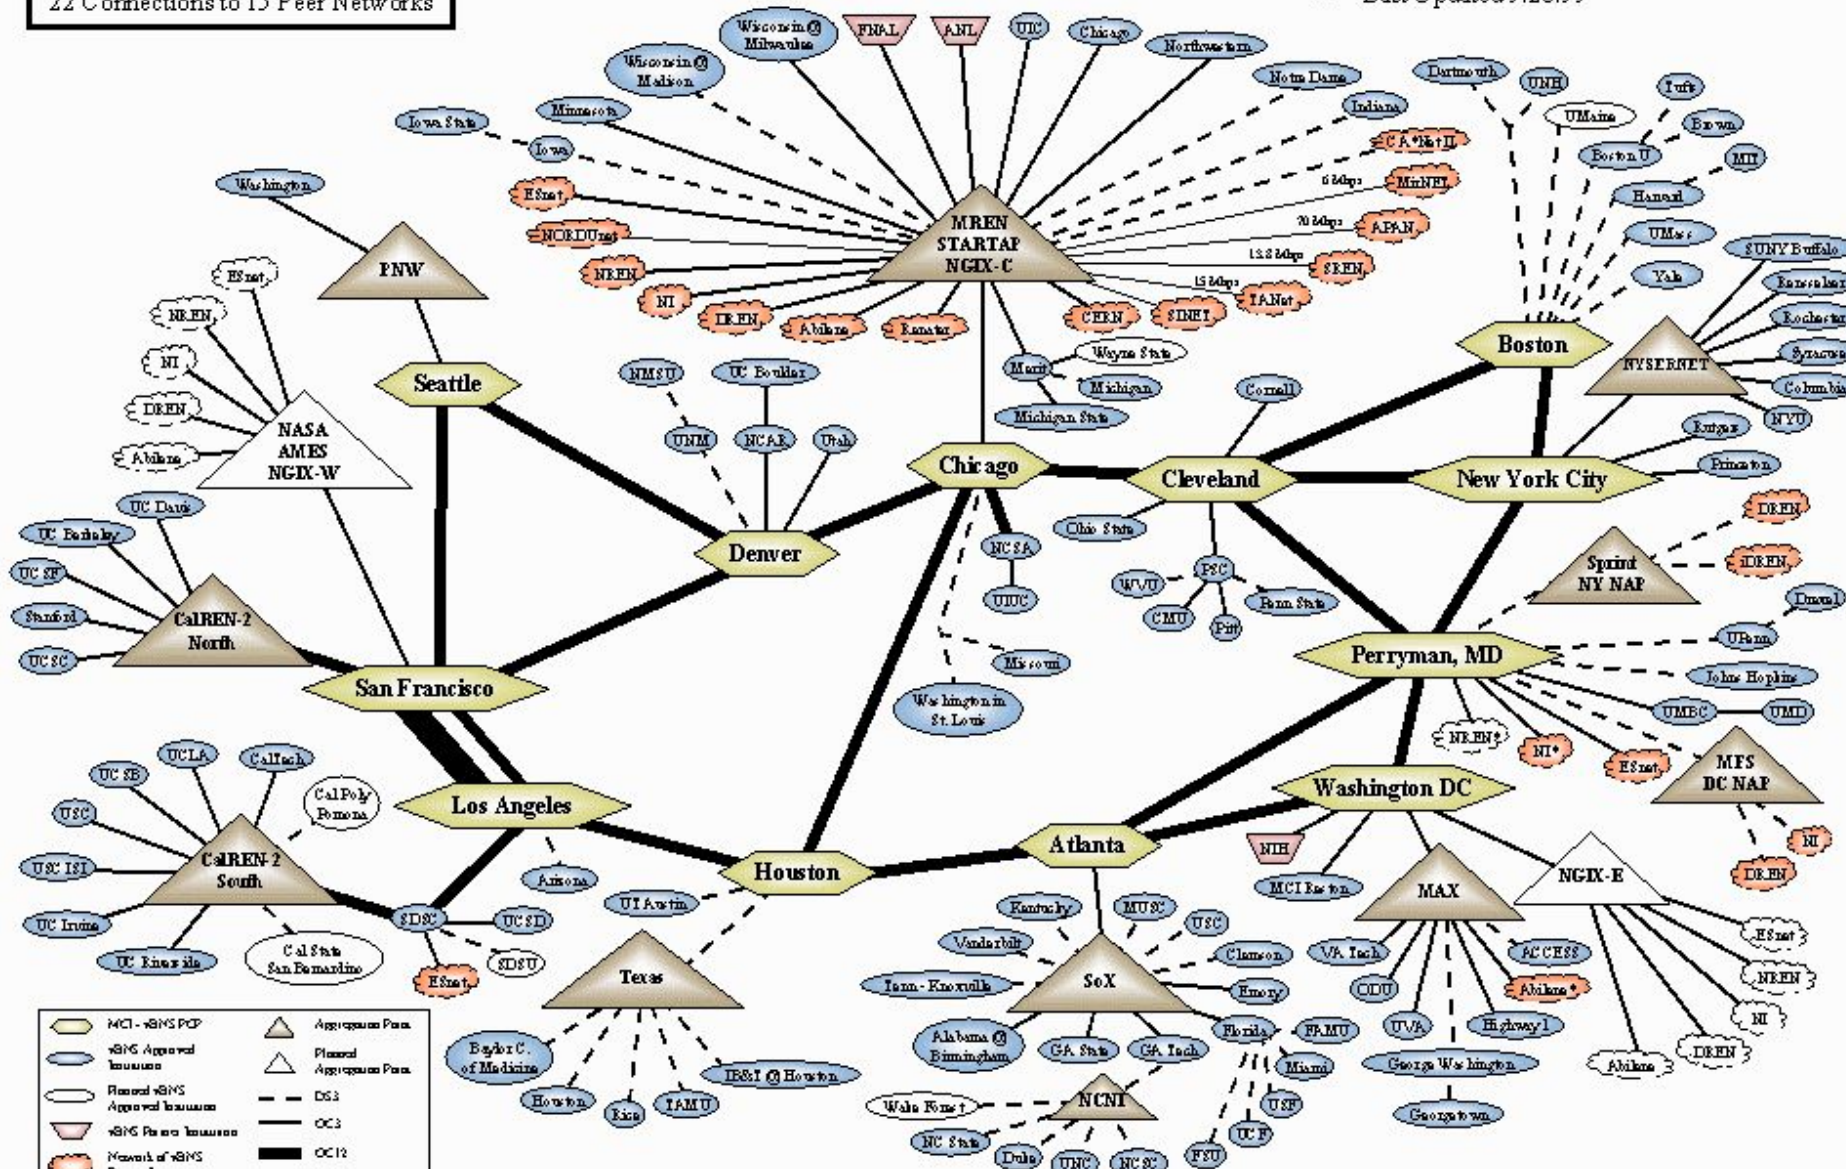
22 Connections to 15 Peer Networks

Last Updated 7/1/99

Wisconsin @ Milwaukee
FNAL
ANL
UIC
Chicago
Northwestern
Wisconsin @ Madison
Notre Dame
Minnesota
Indiana
Iowa State
Iowa
CA*Net II
6 Mbps
MirNET
ESnet
20 Mbps
APAN
NORDUnet
13.8 Mbps
SREN
NREN
15 Mbps
TANet
NI
DREN
Abilene
Renater
CERN
SINET
MREN STARTAP NGIX-C
Dartmouth
UNH
Tufts
UMaine
Brown
Boston U
MIT
Harvard
UMass
SUNY Buffalo
Yale
Rensselaer
Rochester
Syracuse
Columbia
NYU
NYSERNET
Boston
Washington
PNW
ESnet
NREN
NI
DREN
Abilene
NASA AMES NGIX-W
Seattle
NMSU
UC Boulder
Merit
Wayne State
Michigan
Michigan State
Cornell
UNM
NCAR
Utah
Chicago
Cleveland
New York City
Rutgers
Princeton
DREN
UC Davis
UC Berkeley
UC SF
Stanford
UCSC
CalREN-2 North
Denver
Ohio State
NCSA
UIUC
WVU
PSC
CMU
Pitt
Penn State
Sprint NY NAP
iDREN
Drexel
UPenn
Perryman, MD
Johns Hopkins
San Francisco
Missouri
Washington St. Louis
UMBC
UMD
NREN*
NI*
ESnet
MFS DC NAP
UCLA
CalTech
UC SB
Cal Poly Pomona
USC
Los Angeles
Washington DC
NI
USC ISI
CalREN-2 South
UC Irvine
UC Riverside
Cal State San Bernardino
Arizona
SDSC
UCSD
SDSU
ESnet
Houston
UT Austin
Texas
Atlanta
NIH
MCI Reston
MAX
NGIX-E
DREN
Kentucky
MUSC
USC
Vanderbilt
Clemson
Tenn-Knoxville
SoX
Emory
VA Tech
ACCESS
ESnet
NREN
ODU
Abilene*
Florida
FAMU
UVA
Highway 1
NI
Alabama @ Birmingham
GA State
GA Tech
Miami
George Washington
DREN
Abilene
Baylor C. of Medicine
IB&I @ Houston
Houston
Rice
TAMU
Wake Forest
NCNI
USF
Georgetown
UCF
NC State
Duke
UNC
NCSC
FSU

MCI - vBNS PCP
vBNS Approved Institution
Planned vBNS Approved Institution
vBNS Partner Institution
Network of vBNS Partner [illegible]
Aggregation Point
Planned Aggregation Point
DS3
OC3
OC12